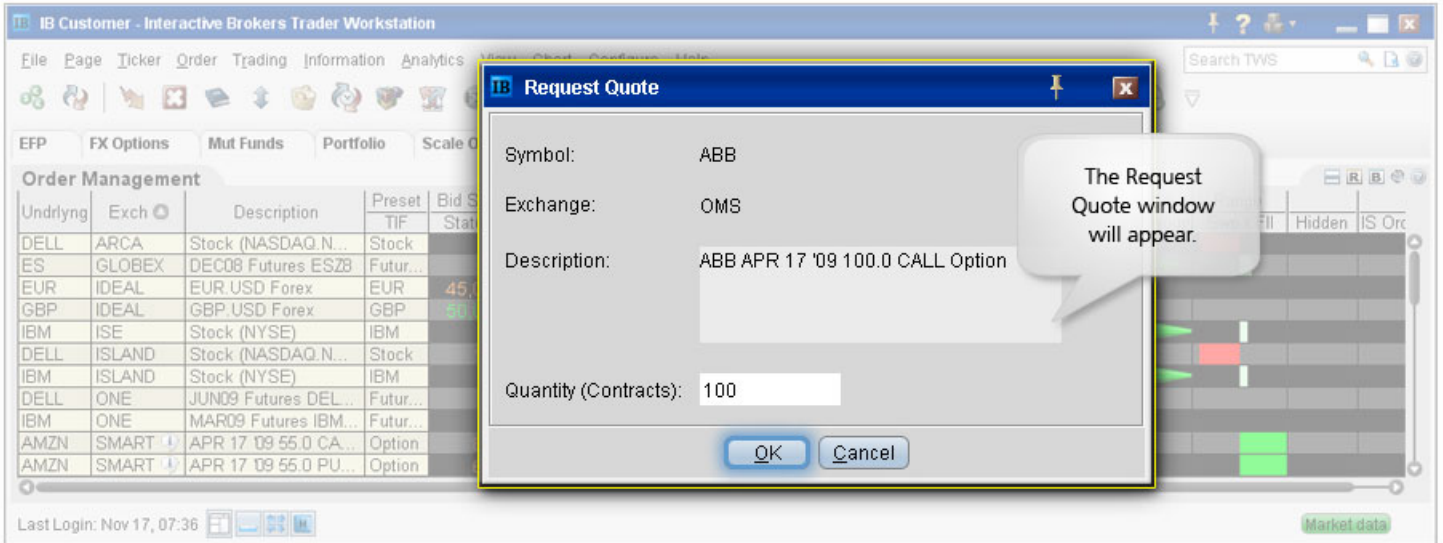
IB Customer - Interactive Brokers Trader Workstation

File Page Ticker Order Trading Information Analytics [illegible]

Search TWS

EFP FX Options Mut Funds Portfolio Scale O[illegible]

Order Management

| Undrlyng | Exch | Description | Preset TIF | Bid S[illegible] Stat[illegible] |
|---|---|---|---|---|
| DELL | ARCA | Stock (NASDAQ.N... | Stock | |
| ES | GLOBEX | DEC08 Futures ESZ8 | Futur... | |
| EUR | IDEAL | EUR.USD Forex | EUR | 45,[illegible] |
| GBP | IDEAL | GBP.USD Forex | GBP | 50,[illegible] |
| IBM | ISE | Stock (NYSE) | IBM | |
| DELL | ISLAND | Stock (NASDAQ.N... | Stock | |
| IBM | ISLAND | Stock (NYSE) | IBM | |
| DELL | ONE | JUN09 Futures DEL... | Futur... | |
| IBM | ONE | MAR09 Futures IBM... | Futur... | |
| AMZN | SMART | APR 17 '09 55.0 CA... | Option | |
| AMZN | SMART | APR 17 '09 55.0 PU... | Option | |

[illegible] Fil Hidden IS Or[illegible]

Request Quote

Symbol: ABB

Exchange: OMS

Description: ABB APR 17 '09 100.0 CALL Option

Quantity (Contracts): 100

OK Cancel

The Request Quote window will appear.

Last Login: Nov 17, 07:36

Market data